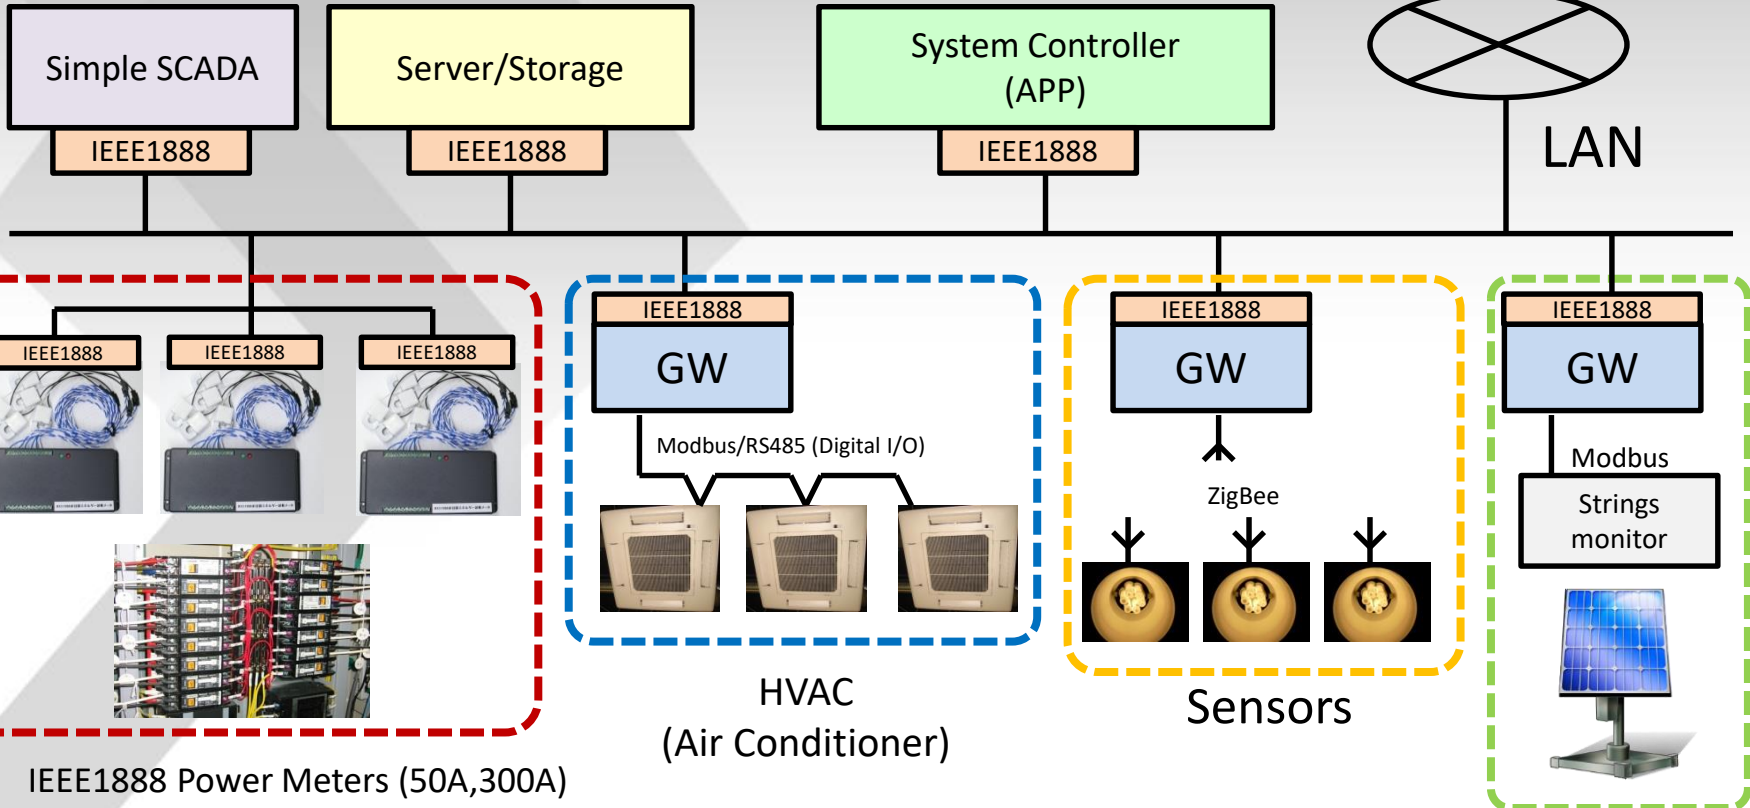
Simple SCADA
IEEE1888

Server/Storage
IEEE1888

System Controller (APP)
IEEE1888

LAN

IEEE1888
IEEE1888
IEEE1888

IEEE1888
GW
Modbus/RS485 (Digital I/O)

IEEE1888
GW
ZigBee

IEEE1888
GW
Modbus
Strings monitor

HVAC
(Air Conditioner)

Sensors

IEEE1888 Power Meters (50A,300A)